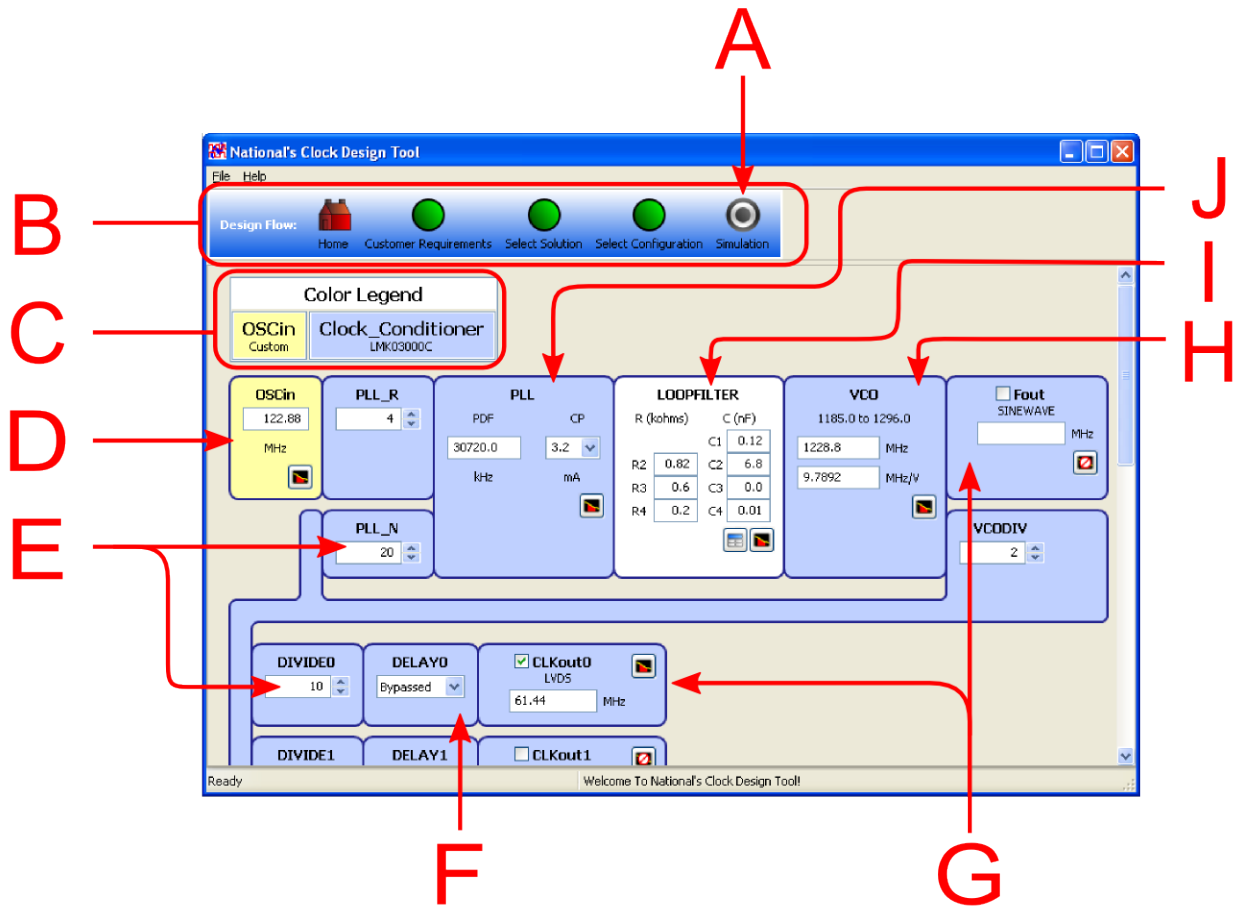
A

National's Clock Design Tool

File Help

B

Design Flow: Home Customer Requirements Select Solution Select Configuration Simulation

J

I

C

Color Legend

OSCin Custom

Clock_Conditioner LMK03000C

H

D

OSCin 122.88 MHz

PLL_R 4

PLL

PDF 30720.0 kHz

CP 3.2 mA

LOOPFILTER

R (kohms) C (nF)

C1 0.12

R2 0.82 C2 6.8

R3 0.6 C3 0.0

R4 0.2 C4 0.01

VCO

1185.0 to 1296.0

1228.8 MHz

9.7892 MHz/V

Fout

SINEWAVE

MHz

E

PLL_N 20

VCODIV 2

DIVIDE0 10

DELAY0 Bypassed

CLKout0 LVDS 61.44 MHz

DIVIDE1

DELAY1

CLKout1

Ready

Welcome To National's Clock Design Tool!

F

G